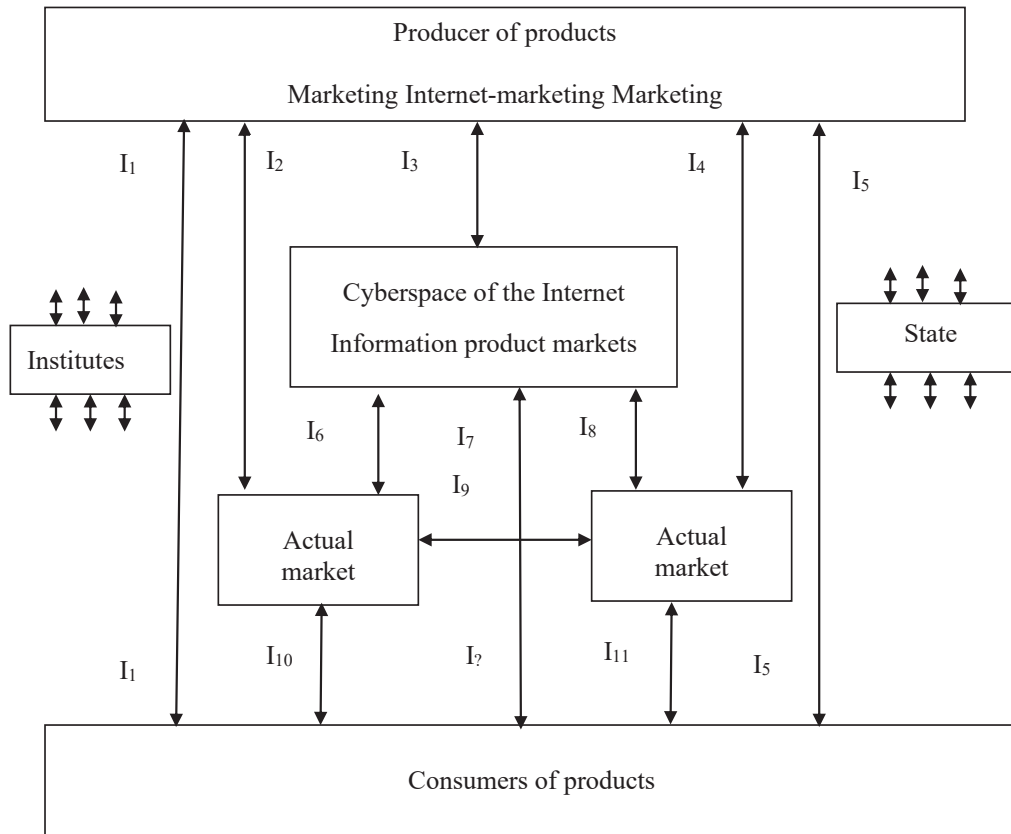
Producer of products

Marketing Internet-marketing Marketing

$I_1$

$I_2$

$I_3$

$I_4$

$I_5$

Cyberspace of the Internet

Information product markets

Institutes

State

$I_6$

$I_7$

$I_8$

$I_9$

Actual market

Actual market

$I_1$

$I_{10}$

$I_?$

$I_{11}$

$I_5$

Consumers of products